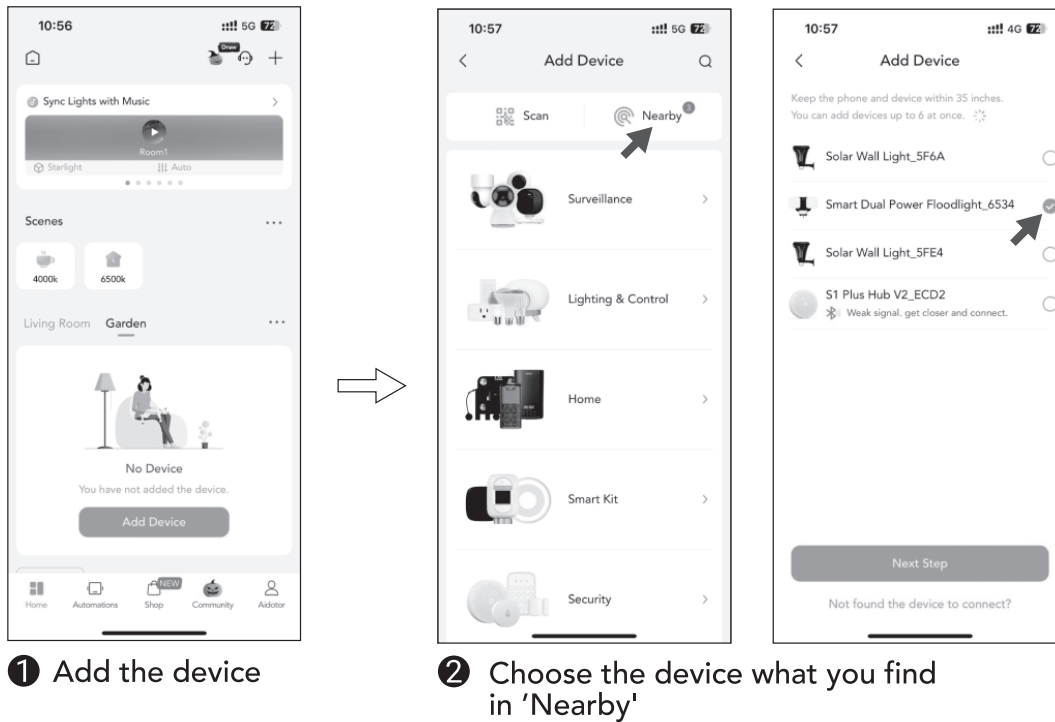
10:56
5G 72
Draw
+
Sync Lights with Music
Room1
Starlight
Auto
Scenes
...
4000k
6500k
Living Room Garden
...
No Device
You have not added the device.
Add Device
Home
Automations
NEW
Shop
Community
Aidotor

❶ Add the device

10:57
5G 72
Add Device
Scan
Nearby 3
Surveillance
Lighting & Control
Home
Smart Kit
Security

10:57
4G 72
Add Device
Keep the phone and device within 35 inches.
You can add devices up to 6 at once.
Solar Wall Light_5F6A
Smart Dual Power Floodlight_6534
Solar Wall Light_5FE4
S1 Plus Hub V2_ECD2
Weak signal, get closer and connect.
Next Step
Not found the device to connect?

❷ Choose the device what you find in 'Nearby'